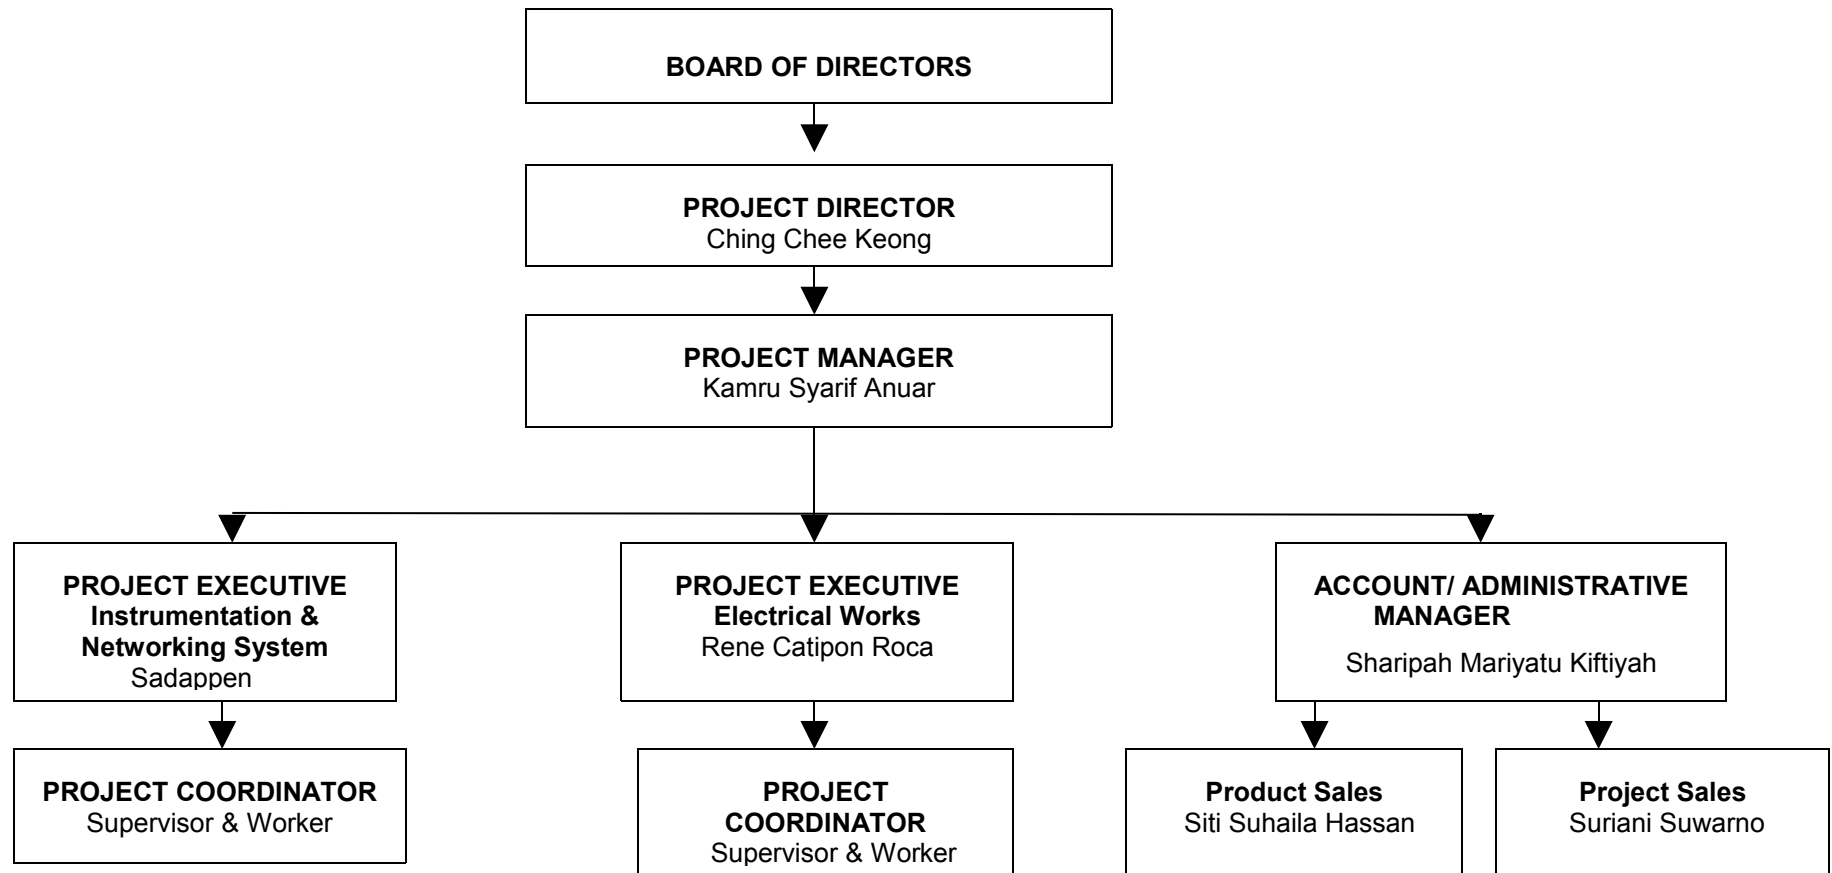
BOARD OF DIRECTORS

PROJECT DIRECTOR
Ching Chee Keong

PROJECT MANAGER
Kamru Syarif Anuar

PROJECT EXECUTIVE
Instrumentation & Networking System
Sadappen

PROJECT COORDINATOR
Supervisor & Worker

PROJECT EXECUTIVE
Electrical Works
Rene Catipon Roca

PROJECT COORDINATOR
Supervisor & Worker

ACCOUNT/ ADMINISTRATIVE MANAGER
Sharipah Mariyatu Kiftiyah

Product Sales
Siti Suhaila Hassan

Project Sales
Suriani Suwarno